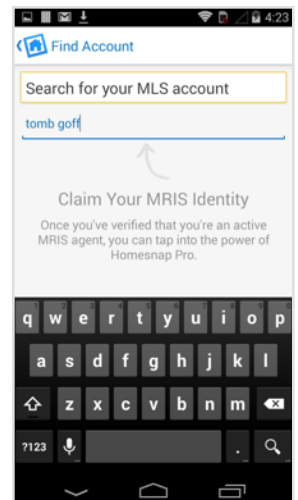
4:23

Find Account

Search for your MLS account

tomb goff

Claim Your MRIS Identity

Once you've verified that you're an active MRIS agent, you can tap into the power of Homesnap Pro.

q w e r t y u i o p
a s d f g h j k l
z x c v b n m
?123 .